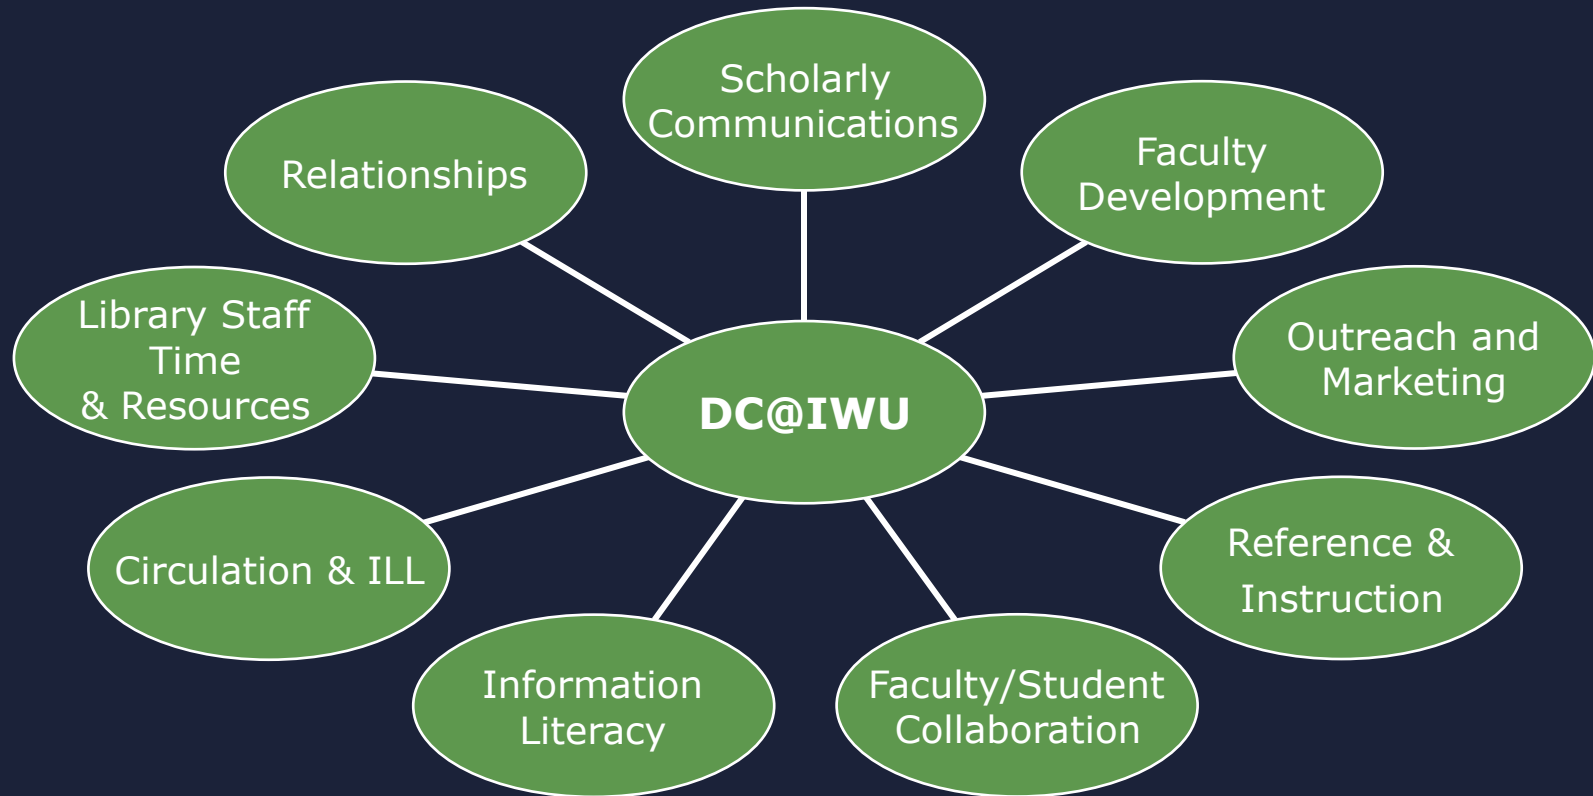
DC@IWU

Scholarly Communications

Faculty Development

Outreach and Marketing

Reference & Instruction

Faculty/Student Collaboration

Information Literacy

Circulation & ILL

Library Staff Time & Resources

Relationships